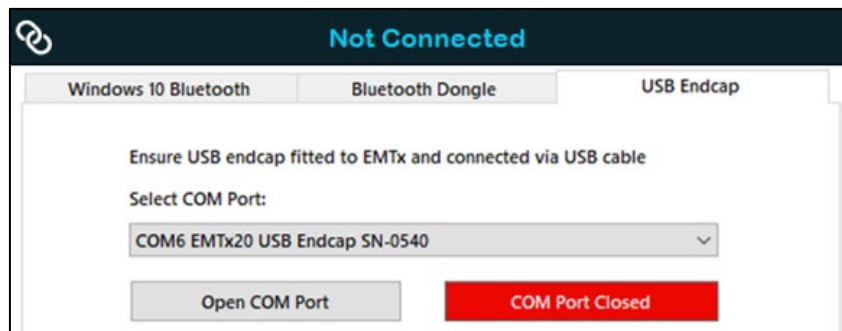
Not Connected

Windows 10 Bluetooth
Bluetooth Dongle
USB Endcap

Ensure USB endcap fitted to EMTx and connected via USB cable

Select COM Port:

COM6 EMTx20 USB Endcap SN-0540

Open COM Port
COM Port Closed